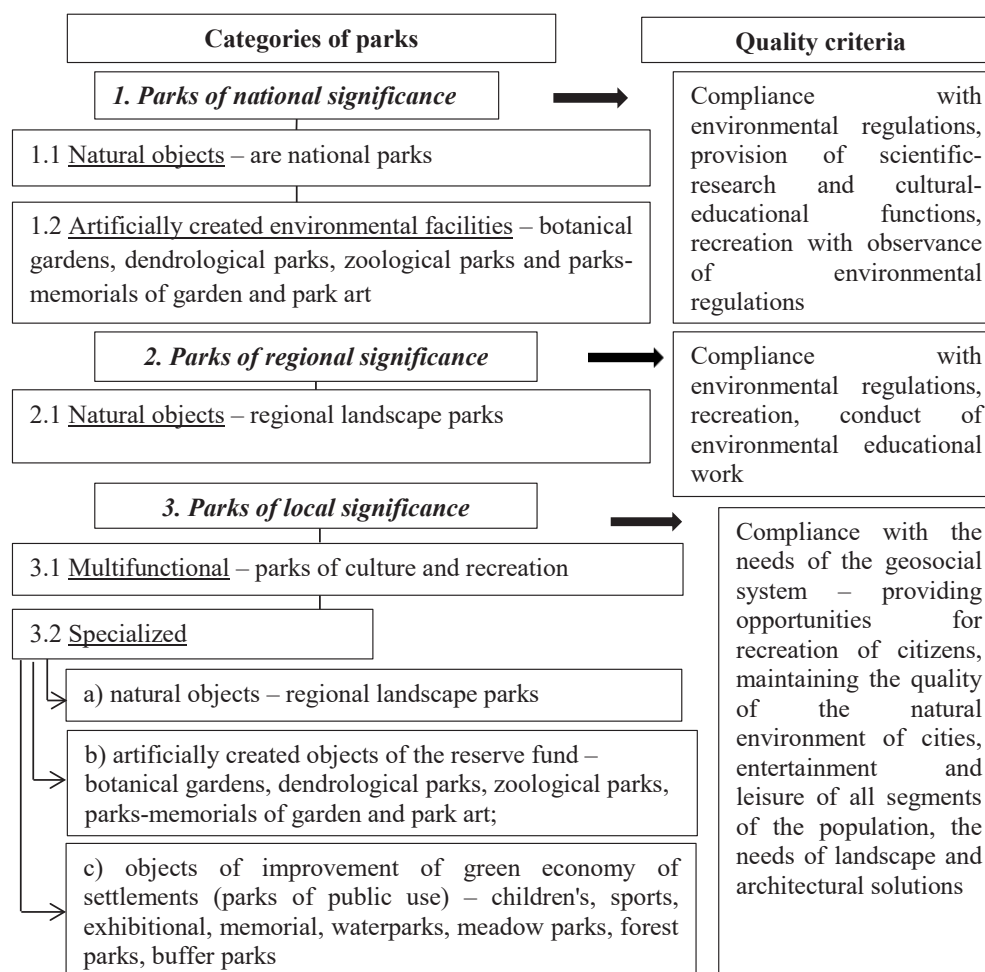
Categories of parks

Quality criteria

*1. Parks of national significance*

1.1 Natural objects – are national parks

1.2 Artificially created environmental facilities – botanical gardens, dendrological parks, zoological parks and parks-memorials of garden and park art

Compliance with environmental regulations, provision of scientific-research and cultural-educational functions, recreation with observance of environmental regulations

*2. Parks of regional significance*

2.1 Natural objects – regional landscape parks

Compliance with environmental regulations, recreation, conduct of environmental educational work

*3. Parks of local significance*

3.1 Multifunctional – parks of culture and recreation

3.2 Specialized

a) natural objects – regional landscape parks

b) artificially created objects of the reserve fund – botanical gardens, dendrological parks, zoological parks, parks-memorials of garden and park art;

c) objects of improvement of green economy of settlements (parks of public use) – children's, sports, exhibitional, memorial, waterparks, meadow parks, forest parks, buffer parks

Compliance with the needs of the geosocial system – providing opportunities for recreation of citizens, maintaining the quality of the natural environment of cities, entertainment and leisure of all segments of the population, the needs of landscape and architectural solutions